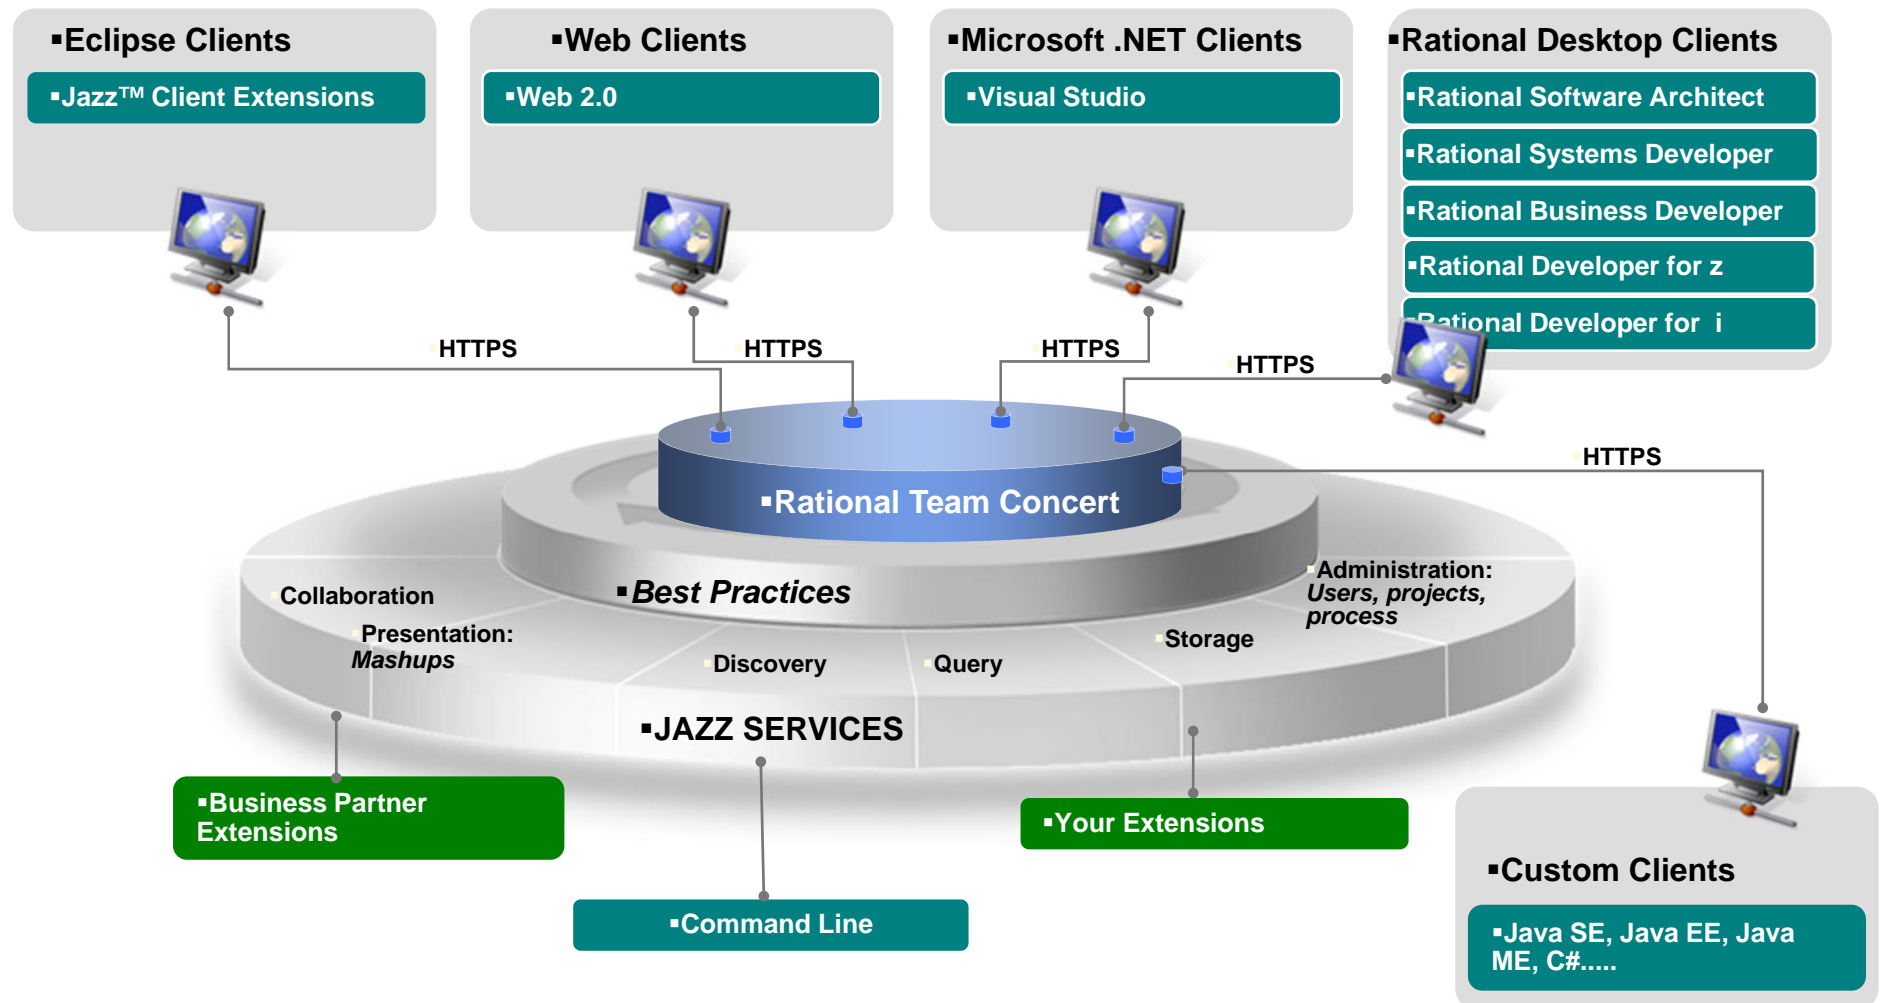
▪Eclipse Clients

▪Jazz™ Client Extensions

▪Web Clients

▪Web 2.0

▪Microsoft .NET Clients

▪Visual Studio

▪Rational Desktop Clients

▪Rational Software Architect

▪Rational Systems Developer

▪Rational Business Developer

▪Rational Developer for z

▪Rational Developer for i

HTTPS

HTTPS

HTTPS

HTTPS

HTTPS

▪Rational Team Concert

▪Best Practices

Collaboration

Presentation: Mashups

Discovery

Query

Storage

Administration: Users, projects, process

▪JAZZ SERVICES

▪Business Partner Extensions

▪Your Extensions

▪Command Line

▪Custom Clients

▪Java SE, Java EE, Java ME, C#.....